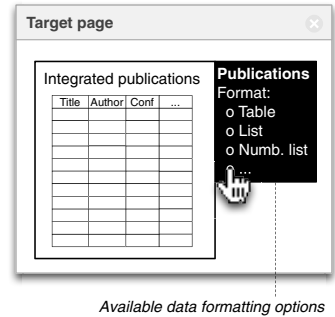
Target page

Integrated publications

| Title | Author | Conf | ... |
|---|---|---|---|
| | | | |
| | | | |
| | | | |
| | | | |
| | | | |
| | | | |
| | | | |
| | | | |
| | | | |
| | | | |

Publications
Format:
o Table
o List
o Numb. list
o ...

Available data formatting options